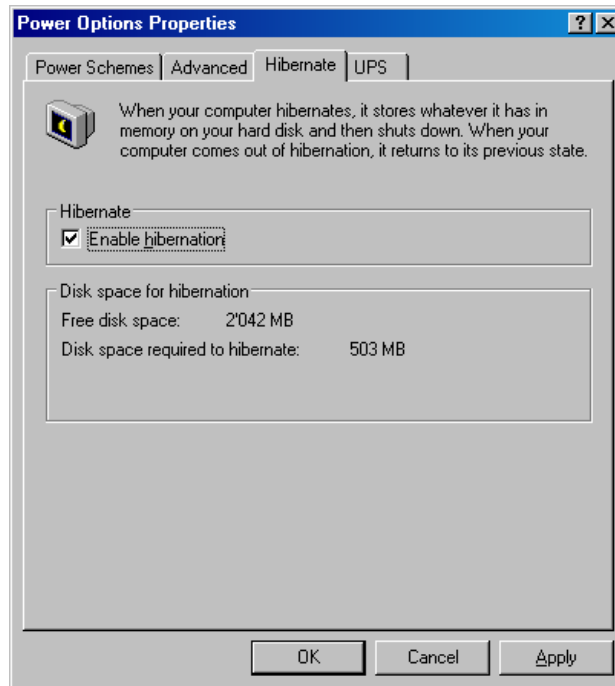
Power Options Properties

? X

Power Schemes | Advanced | Hibernate | UPS

When your computer hibernates, it stores whatever it has in memory on your hard disk and then shuts down. When your computer comes out of hibernation, it returns to its previous state.

Hibernate

Enable hibernation

Disk space for hibernation

Free disk space: 2'042 MB

Disk space required to hibernate: 503 MB

OK

Cancel

Apply